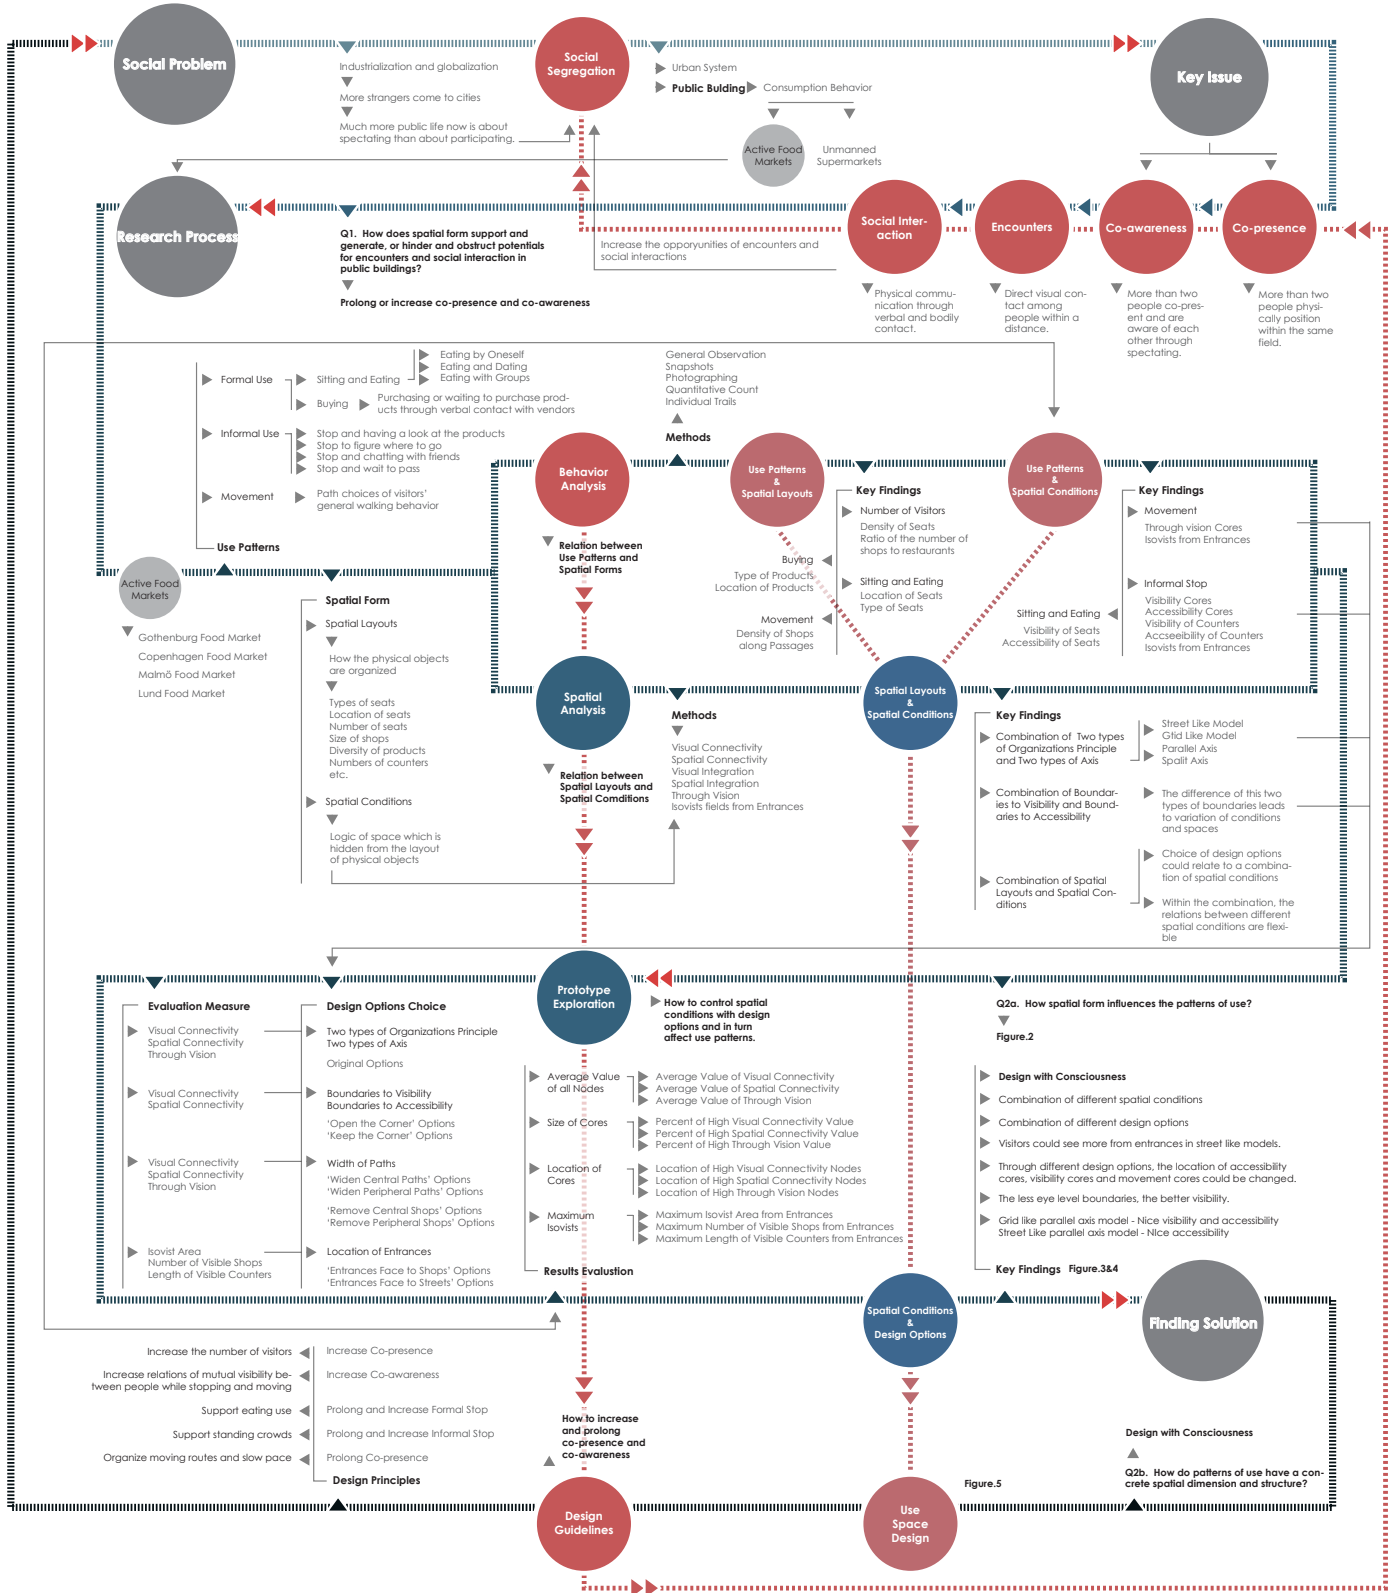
Social Problem

Industrialization and globalization

More strangers come to cities

Much more public life now is about spectating than about participating.

Social Segregation

Urban System

Public Bulding Consumption Behavior

Active Food Markets

Unmanned Supermarkets

Key Issue

Research Process

Q1. How does spatial form support and generate, or hinder and obstruct potentials for encounters and social interaction in public buildings?

Prolong or increase co-presence and co-awareness

Increase the opporyunities of encounters and social interactions

Social Inter-action

Encounters

Co-awareness

Co-presence

Physical communication through verbal and bodily contact.

Direct visual contact among people within a distance.

More than two people co-present and are aware of each other through spectating.

More than two people physically position within the same field.

Formal Use

Sitting and Eating

Eating by Oneself
Eating and Dating
Eating with Groups

Buying

Purchasing or waiting to purchase products through verbal contact with vendors

Informal Use

Stop and having a look at the products
Stop to figure where to go
Stop and chatting with friends
Stop and wait to pass

Movement

Path choices of visitors' general walking behavior

Use Patterns

General Observation
Snapshots
Photographing
Quantitative Count
Individual Trails

Methods

Behavior Analysis

Relation between Use Patterns and Spatial Forms

Use Patterns & Spatial Layouts

Key Findings

Number of Visitors
Density of Seats
Ratio of the number of shops to restaurants

Buying
Type of Products
Location of Products

Sitting and Eating
Location of Seats
Type of Seats

Movement
Density of Shops along Passages

Use Patterns & Spatial Conditions

Key Findings

Movement
Through vision Cores
Isovists from Entrances

Informal Stop
Visibility Cores
Accessibility Cores
Visibility of Counters
Accseeibility of Counters
Isovists from Entrances

Sitting and Eating
Visibility of Seats
Accessibility of Seats

Active Food Markets

Gothenburg Food Market
Copenhagen Food Market
Malmö Food Market
Lund Food Market

Spatial Form

Spatial Layouts

How the physical objects are organized

Types of seats
Location of seats
Number of seats
Size of shops
Diversity of products
Numbers of counters
etc.

Spatial Conditions

Logic of space which is hidden from the layout of physical objects

Spatial Analysis

Relation between Spatial Layouts and Spatial Conditions

Methods

Visual Connectivity
Spatial Connectivity
Visual Integration
Spatial Integration
Through Vision
Isovists fields from Entrances

Spatial Layouts & Spatial Conditions

Key Findings

Combination of Two types of Organizations Principle and Two types of Axis

Street Like Model
Gtid Like Model
Parallel Axis
Spalit Axis

Combination of Boundaries to Visibility and Boundaries to Accessibility

The difference of this two types of boundaries leads to variation of conditions and spaces

Combination of Spatial Layouts and Spatial Conditions

Choice of design options could relate to a combination of spatial conditions

Within the combination, the relations between different spatial conditions are flexible

Evaluation Measure

Visual Connectivity
Spatial Connectivity
Through Vision

Visual Connectivity
Spatial Connectivity

Visual Connectivity
Spatial Connectivity
Through Vision

Isovist Area
Number of Visible Shops
Length of Visible Counters

Design Options Choice

Two types of Organizations Principle
Two types of Axis

Original Options

Boundaries to Visibility
Boundaries to Accessibility

'Open the Corner' Options
'Keep the Corner' Options

Width of Paths
'Widen Central Paths' Options
'Widen Peripheral Paths' Options

'Remove Central Shops' Options
'Remove Peripheral Shops' Options

Location of Entrances
'Entrances Face to Shops' Options
'Entrances Face to Streets' Options

Prototype Exploration

How to control spatial conditions with design options and in turn affect use patterns.

Average Value of all Nodes

Average Value of Visual Connectivity
Average Value of Spatial Connectivity
Average Value of Through Vision

Size of Cores

Percent of High Visual Connectivity Value
Percent of High Spatial Connectivity Value
Percent of High Through Vision Value

Location of Cores

Location of High Visual Connectivity Nodes
Location of High Spatial Connectivity Nodes
Location of High Through Vision Nodes

Maximum Isovists

Maximum Isovist Area from Entrances
Maximum Number of Visible Shops from Entrances
Maximum Length of Visible Counters from Entrances

Results Evalustion

Q2a. How spatial form influences the patterns of use?

Figure.2

Design with Consciousness

Combination of different spatial conditions

Combination of different design options

Visitors could see more from entrances in street like models.

Through different design options, the location of accessibility cores, visibility cores and movement cores could be changed.

The less eye level boundaries, the better visibility.

Grid like parallel axis model - Nice visibility and accessibility
Street Like parallel axis model - NIce accessibility

Key Findings Figure.3&4

Spatial Conditions & Design Options

Finding Solution

Increase the number of visitors

Increase relations of mutual visibility between people while stopping and moving

Support eating use

Support standing crowds

Organize moving routes and slow pace

Increase Co-presence

Increase Co-awareness

Prolong and Increase Formal Stop

Prolong and Increase Informal Stop

Prolong Co-presence

Design Principles

How to increase and prolong co-presence and co-awareness

Design Guidelines

Use Space Design

Figure.5

Design with Consciousness

Q2b. How do patterns of use have a concrete spatial dimension and structure?